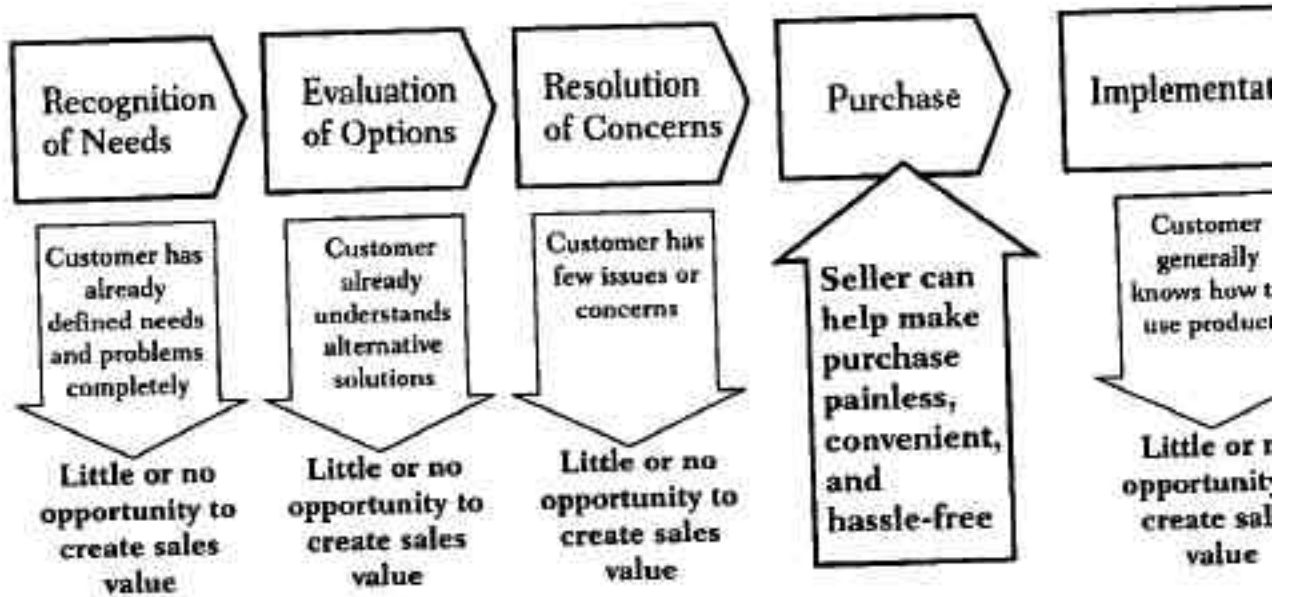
Recognition of Needs

Evaluation of Options

Resolution of Concerns

Purchase

Implementat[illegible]

Customer has already defined needs and problems completely

Little or no opportunity to create sales value

Customer already understands alternative solutions

Little or no opportunity to create sales value

Customer has few issues or concerns

Little or no opportunity to create sales value

Seller can help make purchase painless, convenient, and hassle-free

Customer generally knows how t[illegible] use product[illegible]

Little or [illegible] opportunity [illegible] create sal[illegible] value